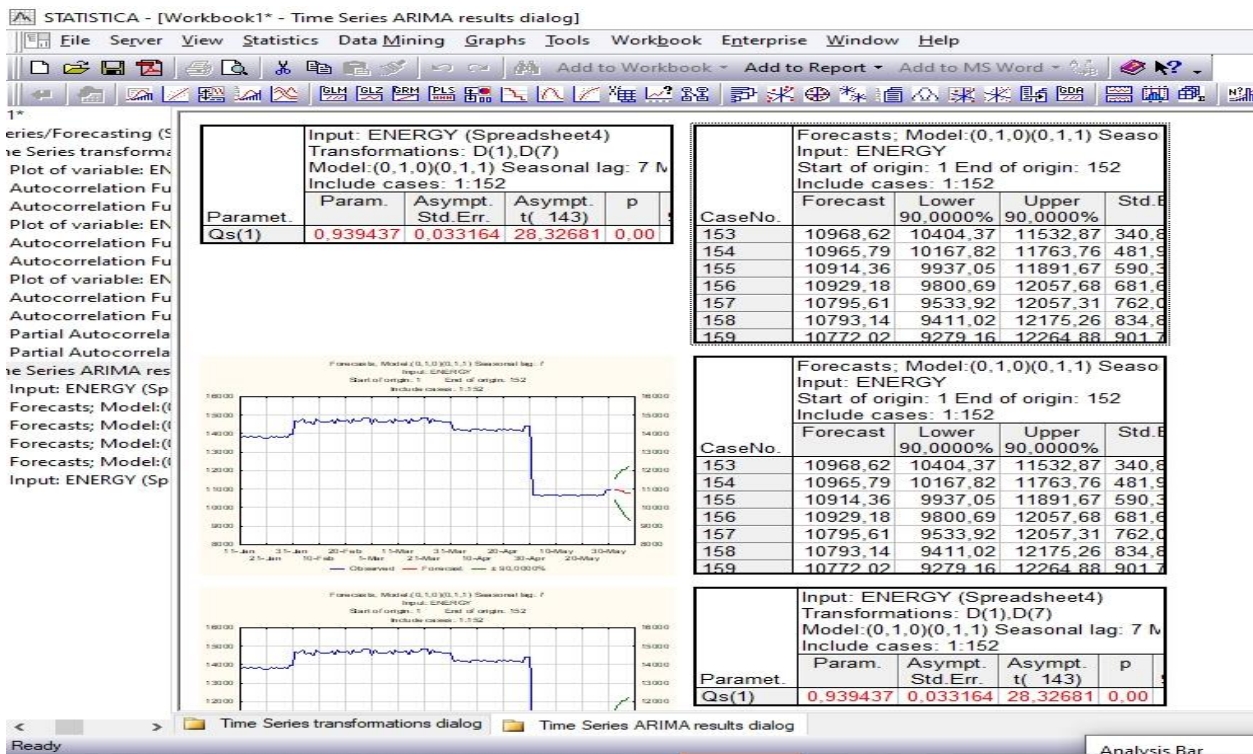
STATISTICA - [Workbook1* - Time Series ARIMA results dialog]

File Server View Statistics Data Mining Graphs Tools Workbook Enterprise Window Help

Add to Workbook ▾ Add to Report ▾ Add to MS Word ▾

1*
eries/Forecasting (S
ne Series transforma
Plot of variable: EN
Autocorrelation Fu
Autocorrelation Fu
Plot of variable: EN
Autocorrelation Fu
Autocorrelation Fu
Plot of variable: EN
Autocorrelation Fu
Autocorrelation Fu
Partial Autocorrela
Partial Autocorrela
ne Series ARIMA res
Input: ENERGY (Sp
Forecasts; Model:(
Forecasts; Model:(
Forecasts; Model:(
Forecasts; Model:(
Input: ENERGY (Sp

Input: ENERGY (Spreadsheet4)
Transformations: D(1),D(7)
Model:(0,1,0)(0,1,1) Seasonal lag: 7 M
Include cases: 1:152

| Paramet. | Param. | Asympt. Std.Err. | Asympt. t( 143) | p |
|---|---|---|---|---|
| Qs(1) | 0,939437 | 0,033164 | 28,32681 | 0,00 |

Forecasts; Model:(0,1,0)(0,1,1) Seaso
Input: ENERGY
Start of origin: 1 End of origin: 152
Include cases: 1:152

| CaseNo. | Forecast | Lower 90,0000% | Upper 90,0000% | Std.E |
|---|---|---|---|---|
| 153 | 10968,62 | 10404,37 | 11532,87 | 340,8 |
| 154 | 10965,79 | 10167,82 | 11763,76 | 481,9 |
| 155 | 10914,36 | 9937,05 | 11891,67 | 590,3 |
| 156 | 10929,18 | 9800,69 | 12057,68 | 681,6 |
| 157 | 10795,61 | 9533,92 | 12057,31 | 762,0 |
| 158 | 10793,14 | 9411,02 | 12175,26 | 834,8 |
| 159 | 10772,02 | 9279,16 | 12264,88 | 901,7 |

Forecasts; Model:(0,1,0)(0,1,1) Seasonal lag: 7
Input: ENERGY
Start of origin: 1 End of origin: 152
Include cases: 1:152
16000 15000 14000 13000 12000 11000 10000 9000 8000
11-Jan 21-Jan 31-Jan 10-Feb 20-Feb 1-Mar 11-Mar 21-Mar 31-Mar 10-Apr 20-Apr 30-Apr 10-May 20-May 30-May
— Observed — Forecast — ± 90,0000%

Forecasts; Model:(0,1,0)(0,1,1) Seaso
Input: ENERGY
Start of origin: 1 End of origin: 152
Include cases: 1:152

| CaseNo. | Forecast | Lower 90,0000% | Upper 90,0000% | Std.E |
|---|---|---|---|---|
| 153 | 10968,62 | 10404,37 | 11532,87 | 340,8 |
| 154 | 10965,79 | 10167,82 | 11763,76 | 481,9 |
| 155 | 10914,36 | 9937,05 | 11891,67 | 590,3 |
| 156 | 10929,18 | 9800,69 | 12057,68 | 681,6 |
| 157 | 10795,61 | 9533,92 | 12057,31 | 762,0 |
| 158 | 10793,14 | 9411,02 | 12175,26 | 834,8 |
| 159 | 10772,02 | 9279,16 | 12264,88 | 901,7 |

Forecasts; Model:(0,1,0)(0,1,1) Seasonal lag: 7
Input: ENERGY
Start of origin: 1 End of origin: 152
Include cases: 1:152
16000 15000 14000 13000 12000

Input: ENERGY (Spreadsheet4)
Transformations: D(1),D(7)
Model:(0,1,0)(0,1,1) Seasonal lag: 7 M
Include cases: 1:152

| Paramet. | Param. | Asympt. Std.Err. | Asympt. t( 143) | p |
|---|---|---|---|---|
| Qs(1) | 0,939437 | 0,033164 | 28,32681 | 0,00 |

Time Series transfomations dialog | Time Series ARIMA results dialog
Ready
Analysis Bar